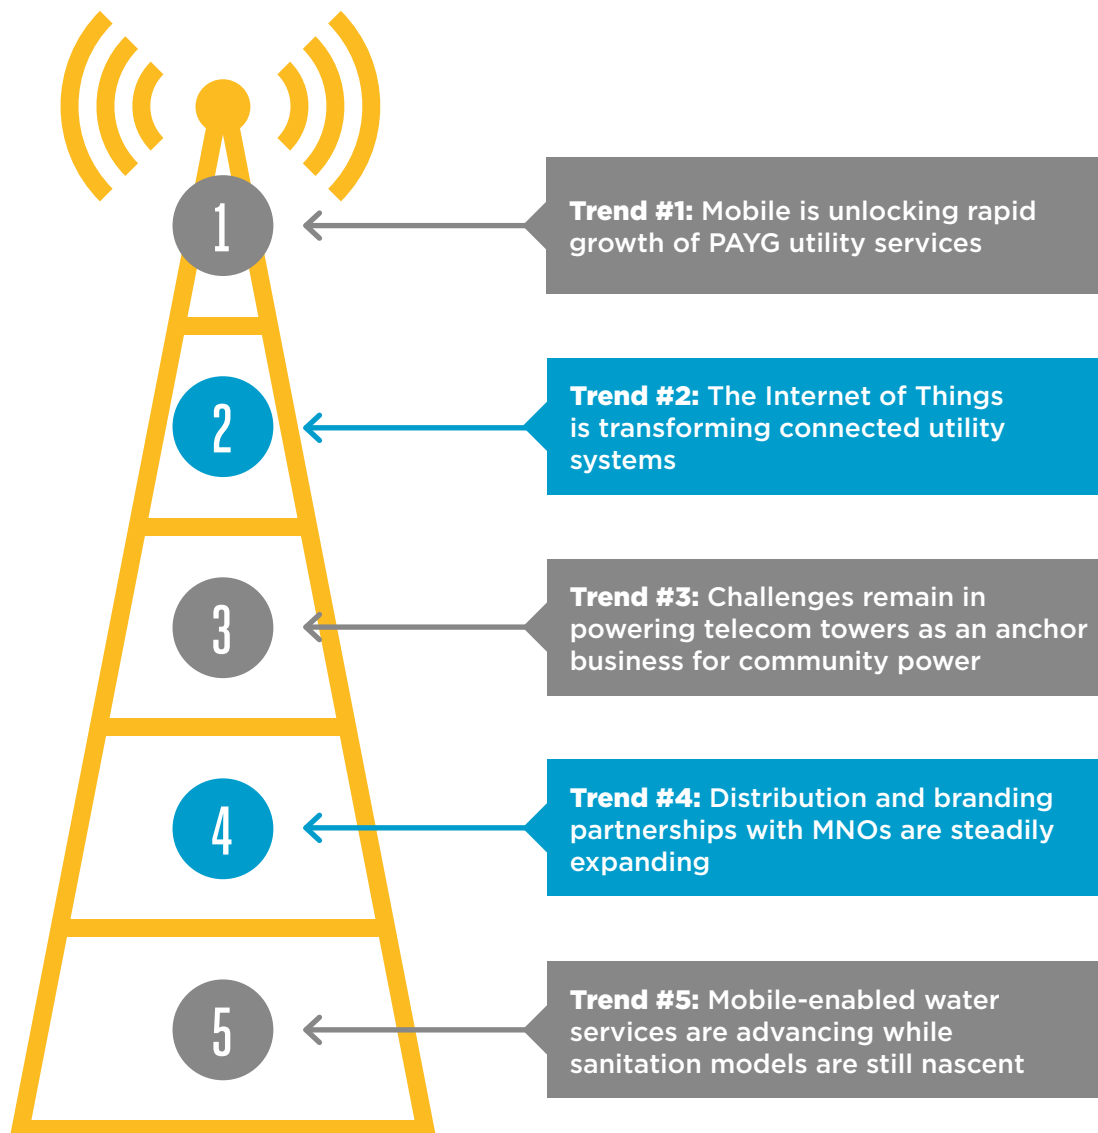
1

Trend #1: Mobile is unlocking rapid growth of PAYG utility services

2

Trend #2: The Internet of Things is transforming connected utility systems

3

Trend #3: Challenges remain in powering telecom towers as an anchor business for community power

4

Trend #4: Distribution and branding partnerships with MNOs are steadily expanding

5

Trend #5: Mobile-enabled water services are advancing while sanitation models are still nascent